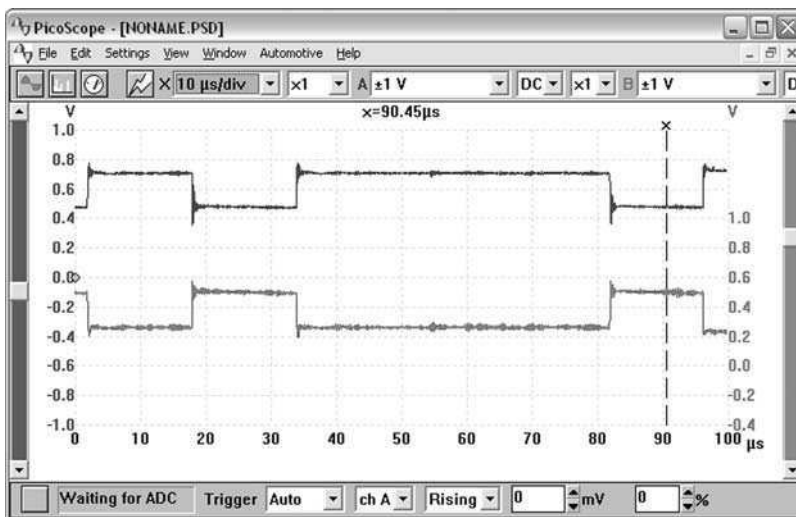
PicoScope - [NONAME.PSD]

File Edit Settings View Window Automotive Help

× 10 µs/div ×1 A ±1 V DC ×1 B ±1 V

V

×=90.45µs

V

1.0
0.8
0.6
0.4
0.2
0.0
-0.2
-0.4
-0.6
-0.8
-1.0

1.0
0.8
0.6
0.4
0.2
0.0
-0.2
-0.4

0 10 20 30 40 50 60 70 80 90 100 µs

Waiting for ADC Trigger Auto ch A Rising 0 mV 0 %